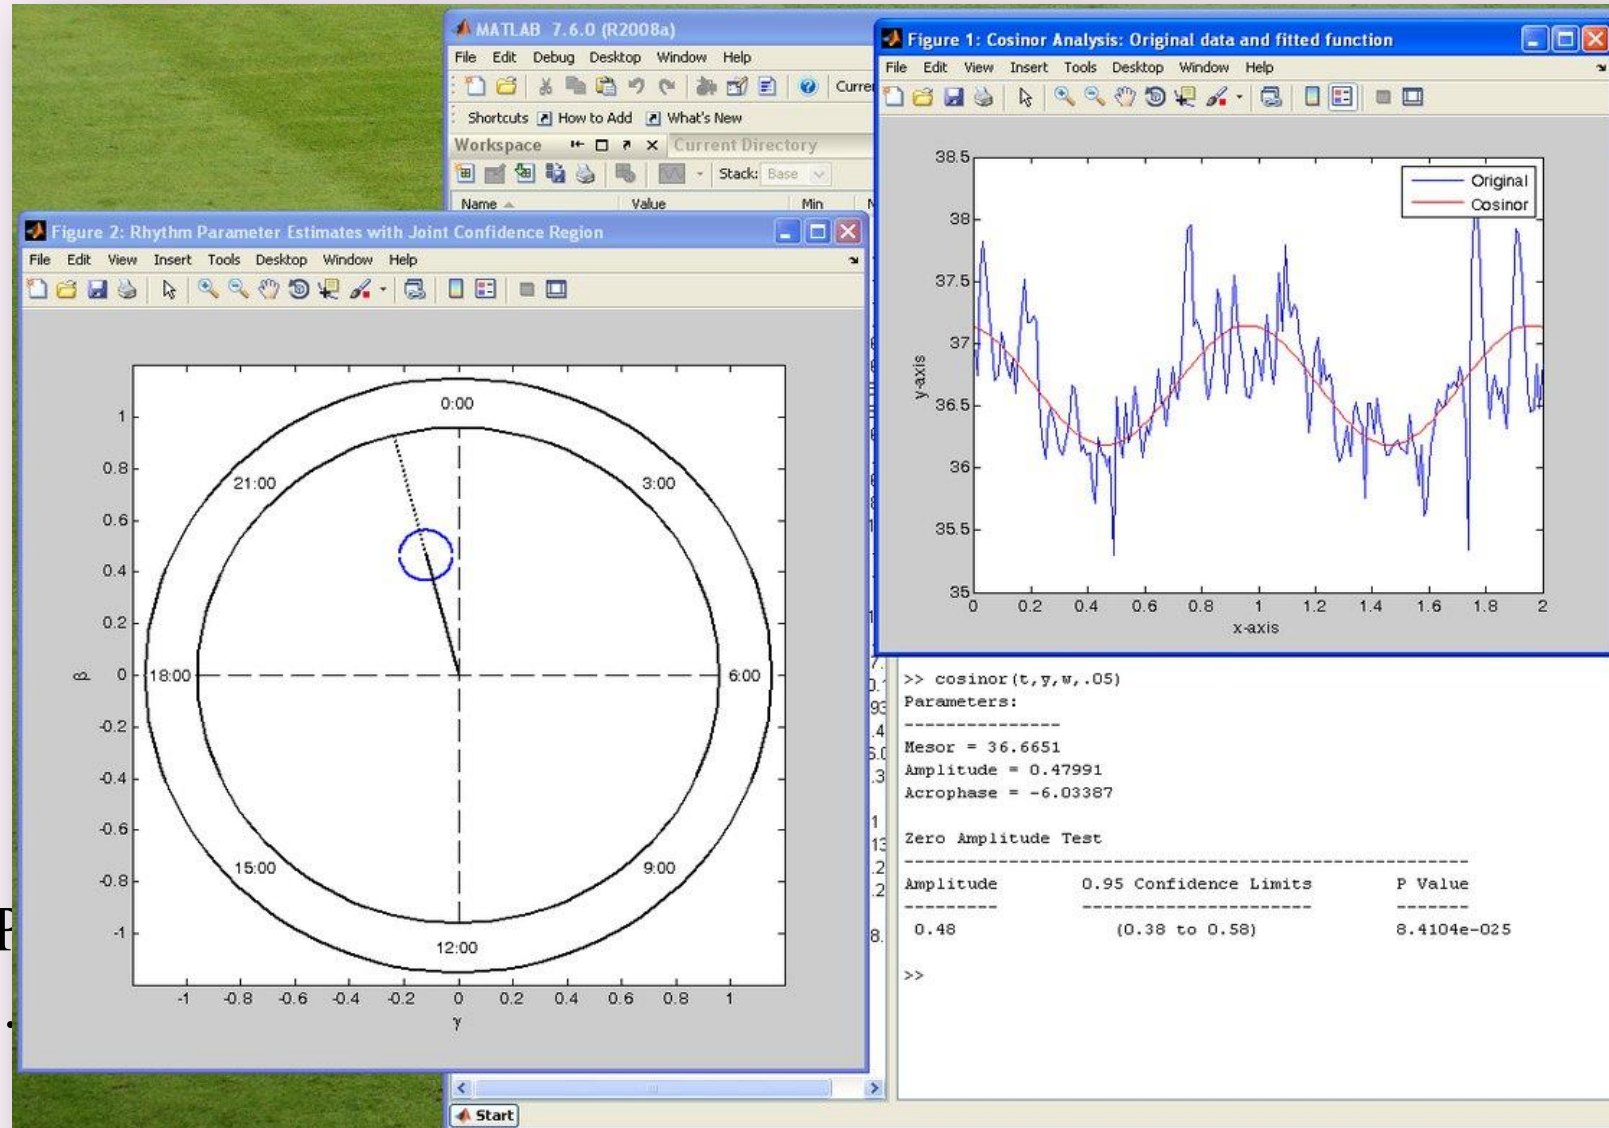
MATLAB 7.6.0 (R2008a)
File Edit Debug Desktop Window Help
Curre
Shortcuts How to Add What's New
Workspace Current Directory
Stack: Base
Name Value Min

Figure 2: Rhythm Parameter Estimates with Joint Confidence Region
File Edit View Insert Tools Desktop Window Help

0:00
21:00
3:00
18:00
6:00
15:00
9:00
12:00
1
0.8
0.6
0.4
0.2
0
-0.2
-0.4
-0.6
-0.8
-1
β
-1 -0.8 -0.6 -0.4 -0.2 0 0.2 0.4 0.6 0.8 1
γ

Figure 1: Cosinor Analysis: Original data and fitted function
File Edit View Insert Tools Desktop Window Help

Original
Cosinor
38.5
38
37.5
37
36.5
36
35.5
35
y-axis
0 0.2 0.4 0.6 0.8 1 1.2 1.4 1.6 1.8 2
x-axis

>> cosinor(t,y,w,.05)
Parameters:
---------------
Mesor = 36.6651
Amplitude = 0.47991
Acrophase = -6.03387

Zero Amplitude Test
------------------------------------------------------------
Amplitude 0.95 Confidence Limits P Value
--------- ---------------------- -------
0.48 (0.38 to 0.58) 8.4104e-025

>>

Start